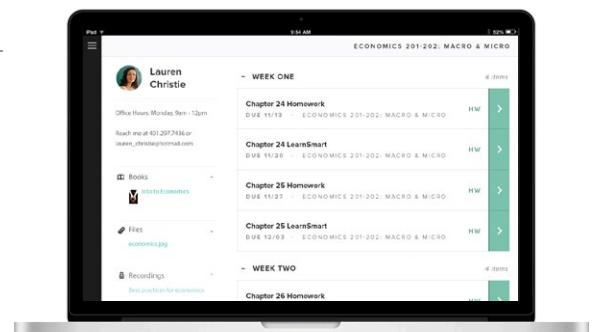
iPad
9:54 AM
52%

ECONOMICS 201-202: MACRO & MICRO

Lauren Christie

Office Hours: Monday, 9am - 12pm

Reach me at 401.297.7436 or lauren_christie@hotmail.com

Books
Intro to Economics

Files
economics.jpg

Recordings
Best practices for economics

– WEEK ONE
4 items

Chapter 24 Homework
DUE 11/13 · ECONOMICS 201-202: MACRO & MICRO
HW

Chapter 24 LearnSmart
DUE 11/20 · ECONOMICS 201-202: MACRO & MICRO
HW

Chapter 25 Homework
DUE 11/27 · ECONOMICS 201-202: MACRO & MICRO
HW

Chapter 25 LearnSmart
DUE 12/03 · ECONOMICS 201-202: MACRO & MICRO
HW

– WEEK TWO
4 items

Chapter 26 Homework